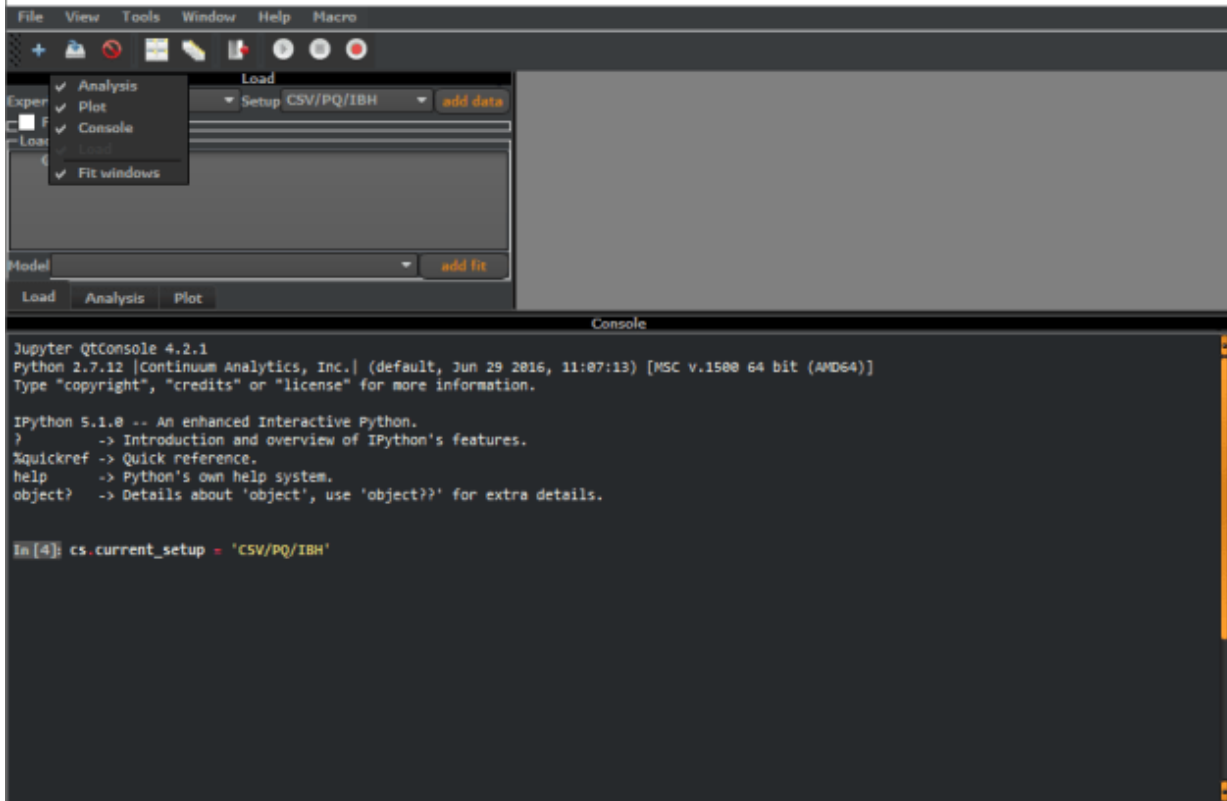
File View Tools Window Help Macro

Load

Analysis
Plot
Console
Load
Fit windows

Exper

Setup CSV/PQ/IBH

add data

Model

add fit

Load Analysis Plot

Console

Jupyter QtConsole 4.2.1
Python 2.7.12 |Continuum Analytics, Inc.| (default, Jun 29 2016, 11:07:13) [MSC v.1500 64 bit (AMD64)]
Type "copyright", "credits" or "license" for more information.

IPython 5.1.0 -- An enhanced Interactive Python.
? -> Introduction and overview of IPython's features.
%quickref -> Quick reference.
help -> Python's own help system.
object? -> Details about 'object', use 'object??' for extra details.

In [4]: cs.current_setup = 'CSV/PQ/IBH'